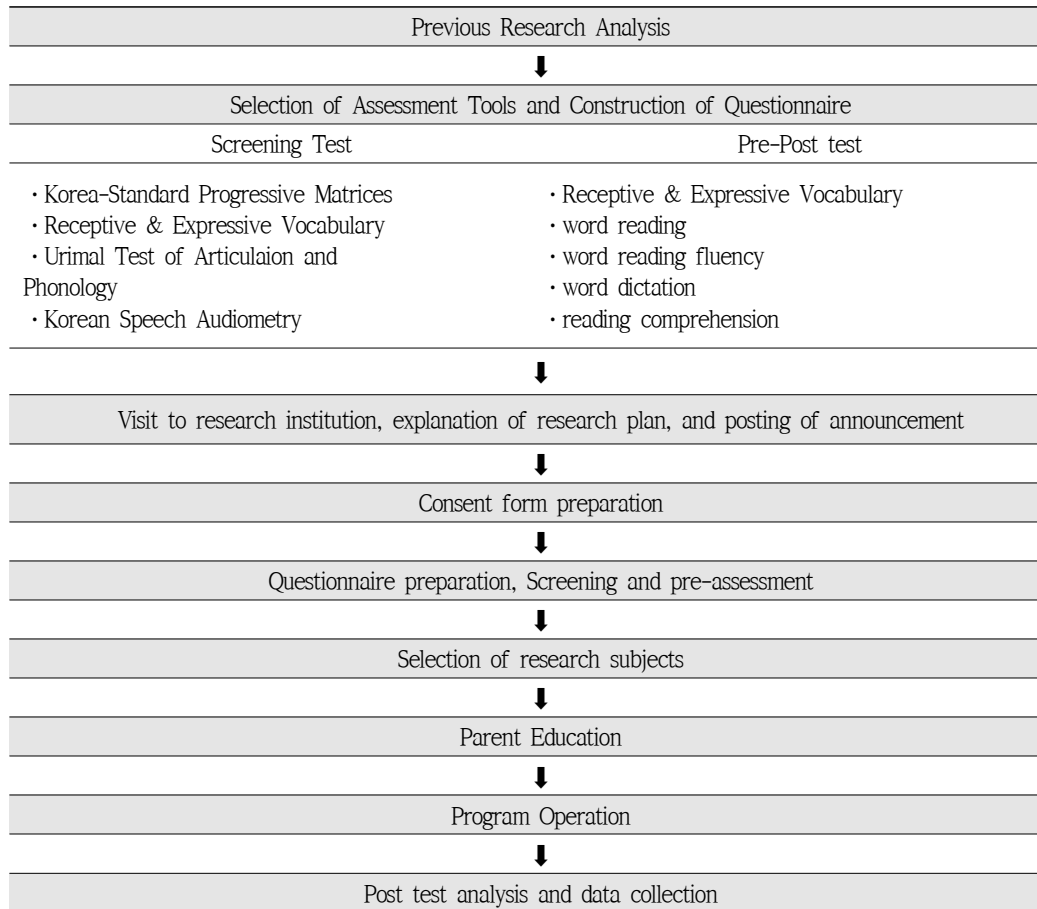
Previous Research Analysis

Selection of Assessment Tools and Construction of Questionnaire

Screening Test

· Korea-Standard Progressive Matrices
· Receptive & Expressive Vocabulary
· Urimal Test of Articulaion and Phonology
· Korean Speech Audiometry

Pre-Post test

· Receptive & Expressive Vocabulary
· word reading
· word reading fluency
· word dictation
· reading comprehension

Visit to research institution, explanation of research plan, and posting of announcement

Consent form preparation

Questionnaire preparation, Screening and pre-assessment

Selection of research subjects

Parent Education

Program Operation

Post test analysis and data collection